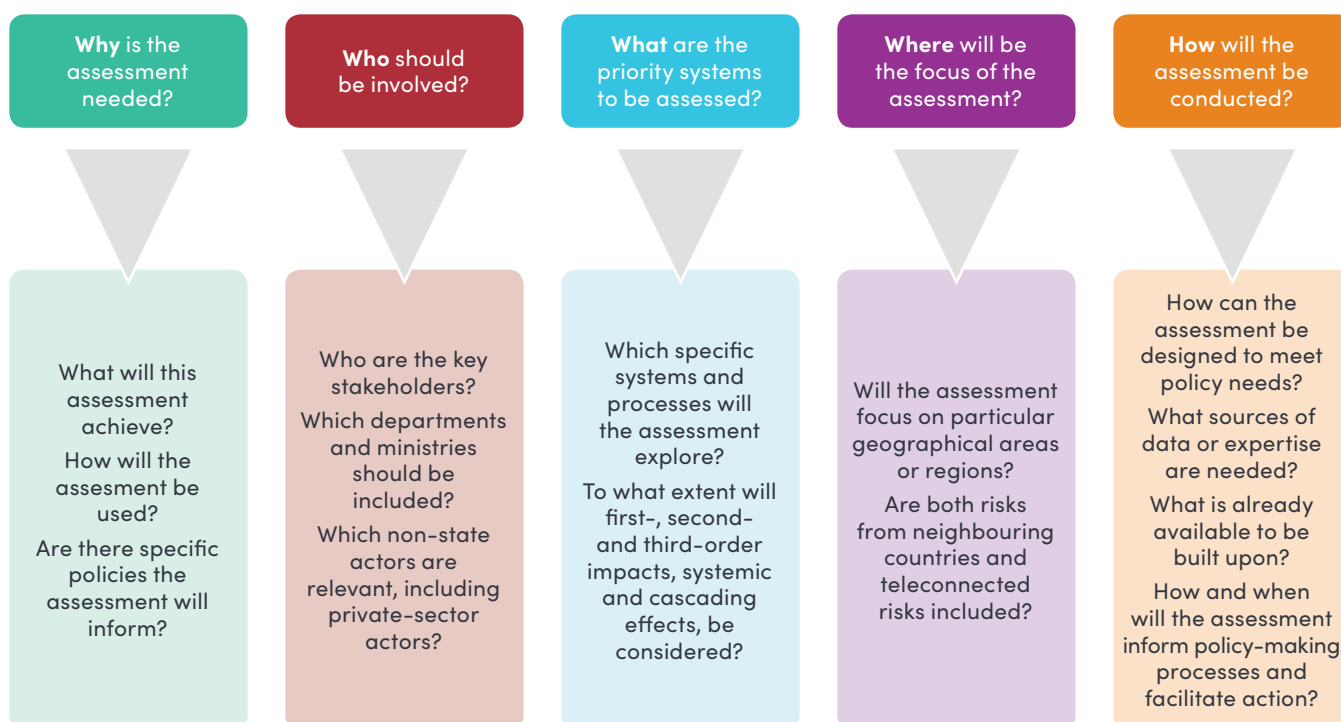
**Why** is the assessment needed?

**Who** should be involved?

**What** are the priority systems to be assessed?

**Where** will be the focus of the assessment?

**How** will the assessment be conducted?

What will this assessment achieve?
How will the assesment be used?
Are there specific policies the assessment will inform?

Who are the key stakeholders?
Which departments and ministries should be included?
Which non-state actors are relevant, including private-sector actors?

Which specific systems and processes will the assessment explore?
To what extent will first-, second- and third-order impacts, systemic and cascading effects, be considered?

Will the assessment focus on particular geographical areas or regions?
Are both risks from neighbouring countries and teleconnected risks included?

How can the assessment be designed to meet policy needs?
What sources of data or expertise are needed?
What is already available to be built upon?
How and when will the assessment inform policy-making processes and facilitate action?